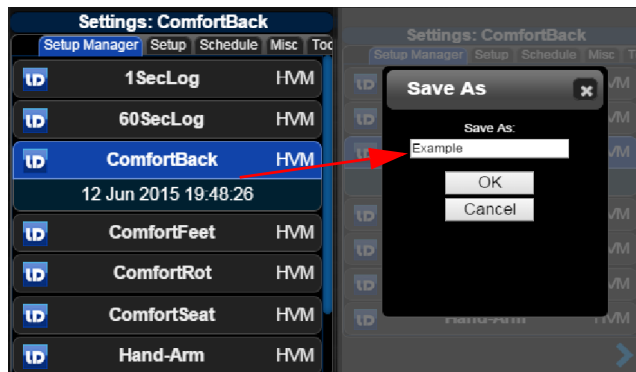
Settings: ComfortBack

Setup Manager | Setup | Schedule | Misc | Too

1SecLog HVM

60SecLog HVM

ComfortBack HVM

12 Jun 2015 19:48:26

ComfortFeet HVM

ComfortRot HVM

ComfortSeat HVM

Hand-Arm HVM

Settings: ComfortBack

Setup Manager | Setup | Schedule | Misc | T

Save As

Save As:

Example

OK

Cancel

Hand-Arm HVM